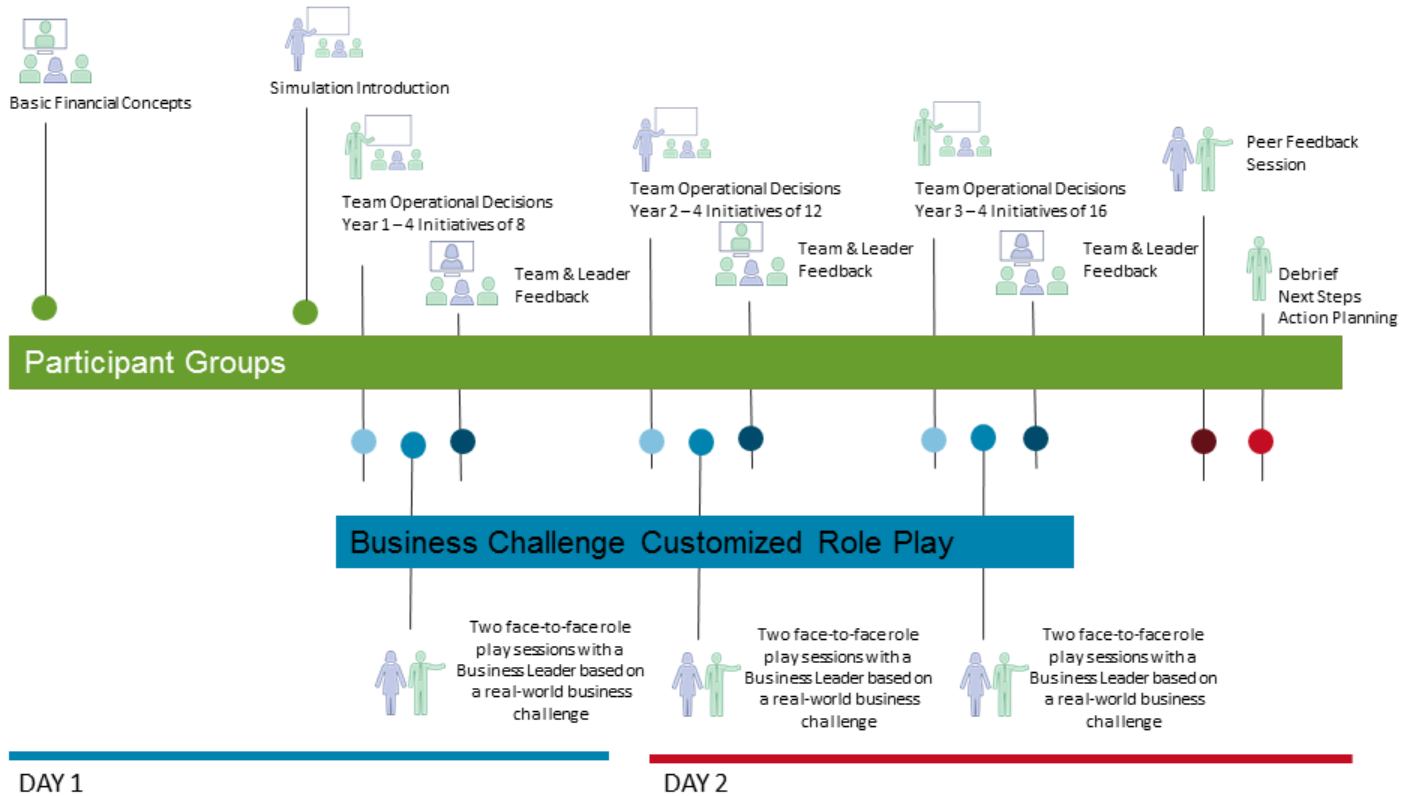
Basic Financial Concepts

Simulation Introduction

Team Operational Decisions Year 1 – 4 Initiatives of 8

Team & Leader Feedback

Team Operational Decisions Year 2 – 4 Initiatives of 12

Team & Leader Feedback

Team Operational Decisions Year 3 – 4 Initiatives of 16

Team & Leader Feedback

Peer Feedback Session

Debrief
Next Steps
Action Planning

Participant Groups

Business Challenge Customized Role Play

Two face-to-face role play sessions with a Business Leader based on a real-world business challenge

Two face-to-face role play sessions with a Business Leader based on a real-world business challenge

Two face-to-face role play sessions with a Business Leader based on a real-world business challenge

DAY 1

DAY 2